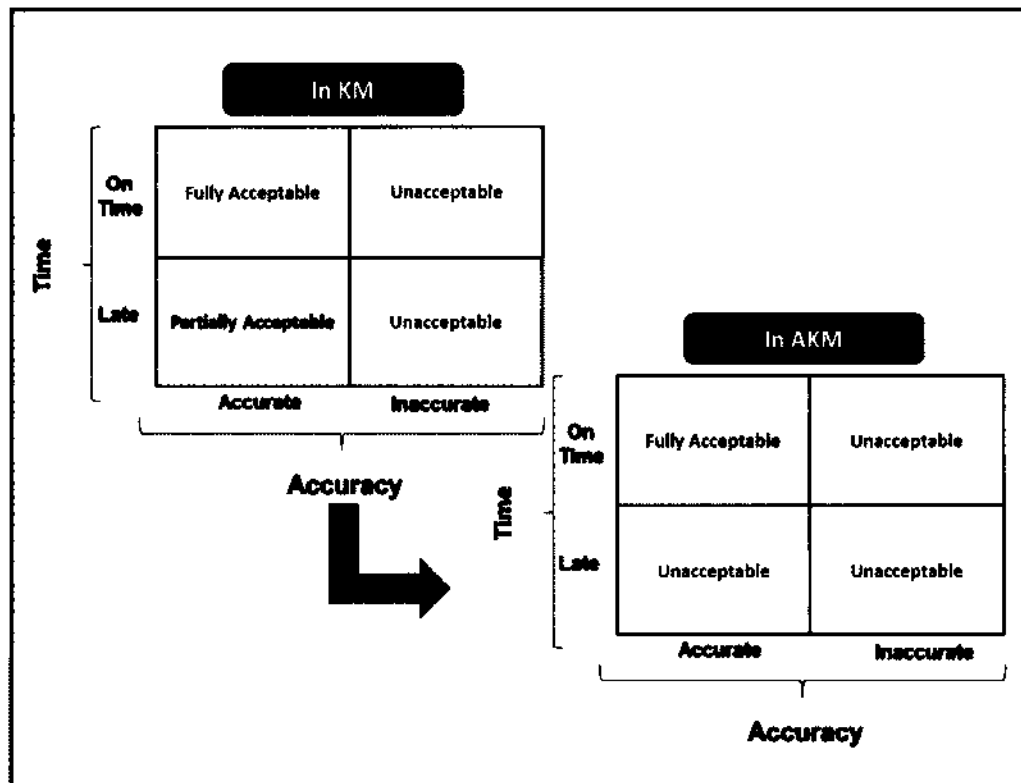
In KM

Time

| | Accurate | Inaccurate |
|---|---|---|
| On Time | Fully Acceptable | Unacceptable |
| Late | Partially Acceptable | Unacceptable |

Accuracy

In AKM

Time

| | Accurate | Inaccurate |
|---|---|---|
| On Time | Fully Acceptable | Unacceptable |
| Late | Unacceptable | Unacceptable |

Accuracy